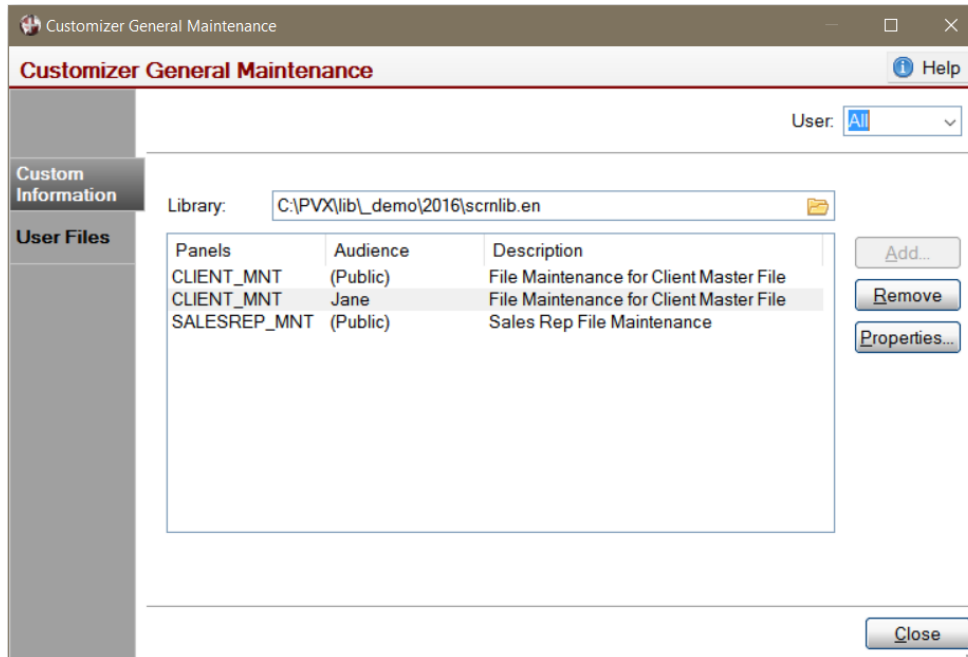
Customizer General Maintenance

Customizer General Maintenance

Help

User: All

Custom Information

User Files

Library: C:\PVX\lib\_demo\2016\scrnlib.en

| Panels | Audience | Description |
|---|---|---|
| CLIENT_MNT | (Public) | File Maintenance for Client Master File |
| CLIENT_MNT | Jane | File Maintenance for Client Master File |
| SALESREP_MNT | (Public) | Sales Rep File Maintenance |

Add...

Remove

Properties...

Close